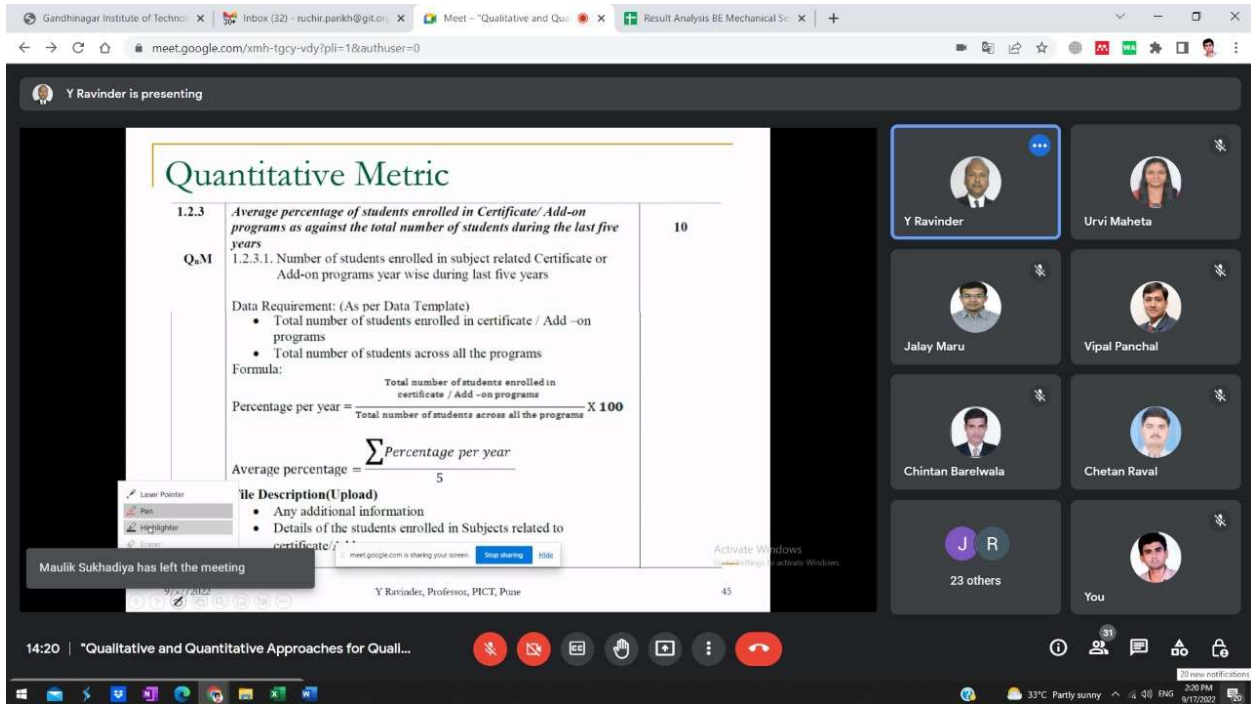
Gandhinagar Institute of Technol ×
Inbox (32) - ruchir.parikh@git.org ×
Meet – "Qualitative and Qua ×
Result Analysis BE Mechanical Se ×
+

meet.google.com/xmh-tgcy-vdy?pli=1&authuser=0

Y Ravinder is presenting

Quantitative Metric

| 1.2.3 | *Average percentage of students enrolled in Certificate/ Add-on programs as against the total number of students during the last five years* | 10 |
|---|---|---|
| QnM | 1.2.3.1. Number of students enrolled in subject related Certificate or Add-on programs year wise during last five years | |

Data Requirement: (As per Data Template)
• Total number of students enrolled in certificate / Add –on programs
• Total number of students across all the programs
Formula:

Percentage per year = $\frac{\text{Total number of students enrolled in certificate / Add –on programs}}{\text{Total number of students across all the programs}}$ X 100

Average percentage = $\frac{\sum Percentage\ per\ year}{5}$

File Description(Upload)
• Any additional information
• Details of the students enrolled in Subjects related to certificate/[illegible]

Laser Pointer
Pen
Highlighter
Eraser

meet.google.com is sharing your screen. Stop sharing Hide

Activate Windows
Go to Settings to activate Windows.

Maulik Sukhadiya has left the meeting

9/17/2022
Y Ravindes, Professor, PICT, Pune
45

Y Ravinder
Urvi Maheta
Jalay Maru
Vipal Panchal
Chintan Barelwala
Chetan Raval
J R
23 others
You

14:20 | "Qualitative and Quantitative Approaches for Quali...

31

20 new notifications
33°C Partly sunny ENG 2:20 PM 9/17/2022
20